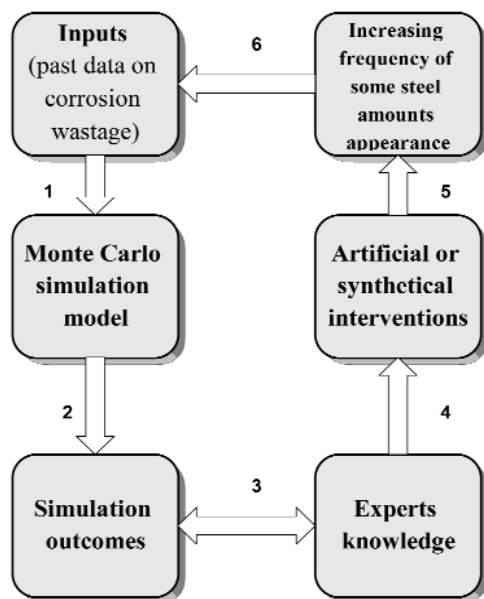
Inputs
(past data on corrosion wastage)

6

Increasing frequency of some steel amounts appearance

1

5

Monte Carlo simulation model

Artificial or synthetical interventions

2

4

3

Simulation outcomes

Experts knowledge